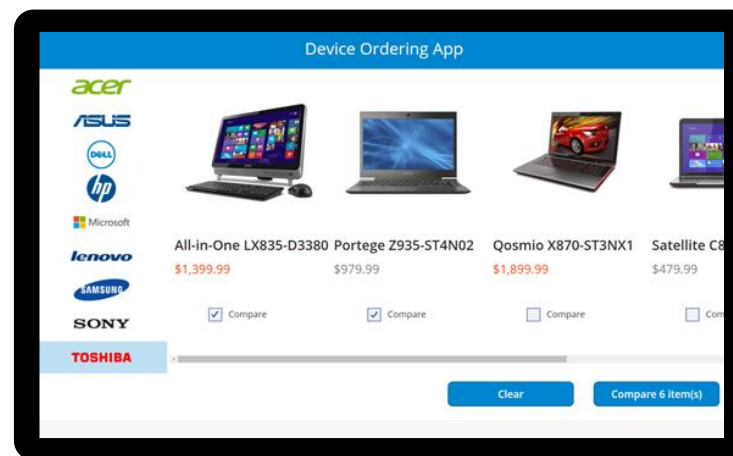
Device Ordering App

acer
ASUS
DELL
hp
Microsoft
lenovo
SAMSUNG
SONY
TOSHIBA

All-in-One LX835-D3380
$1,399.99
Compare

Portege Z935-ST4N02
$979.99
Compare

Qosmio X870-ST3NX1
$1,899.99
Compare

Satellite C8
$479.99
Com

Clear
Compare 6 item(s)